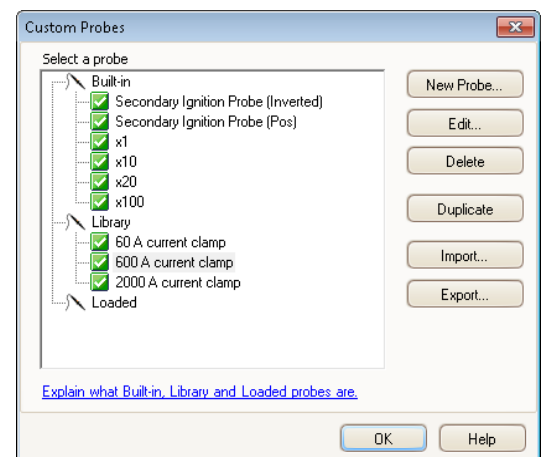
Custom Probes

Select a probe

Built-in
Secondary Ignition Probe (Inverted)
Secondary Ignition Probe (Pos)
x1
x10
x20
x100
Library
60 A current clamp
600 A current clamp
2000 A current clamp
Loaded

New Probe...
Edit...
Delete
Duplicate
Import...
Export...

Explain what Built-in, Library and Loaded probes are.

OK
Help